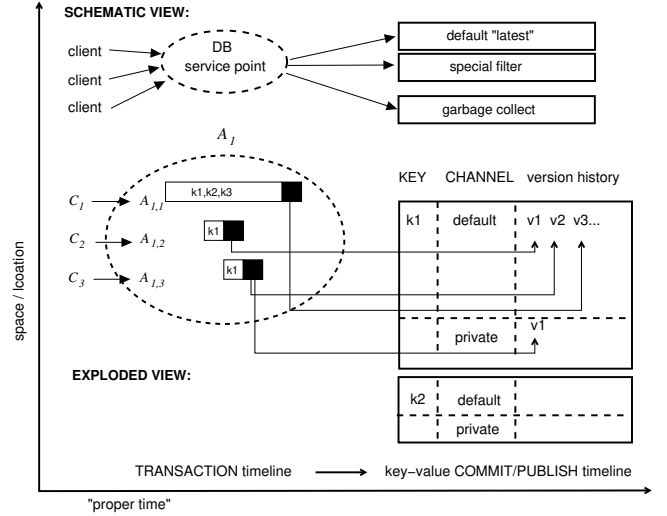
SCHEMATIC VIEW:

client

client

client

DB service point

default "latest"

special filter

garbage collect

$A_1$

$C_1$

$A_{1,1}$

k1,k2,k3

$C_2$

$A_{1,2}$

k1

$C_3$

$A_{1,3}$

k1

KEY CHANNEL version history

k1

default

v1 v2 v3...

private

v1

EXPLODED VIEW:

k2

default

private

TRANSACTION timeline key−value COMMIT/PUBLISH timeline

space / location

"proper time"